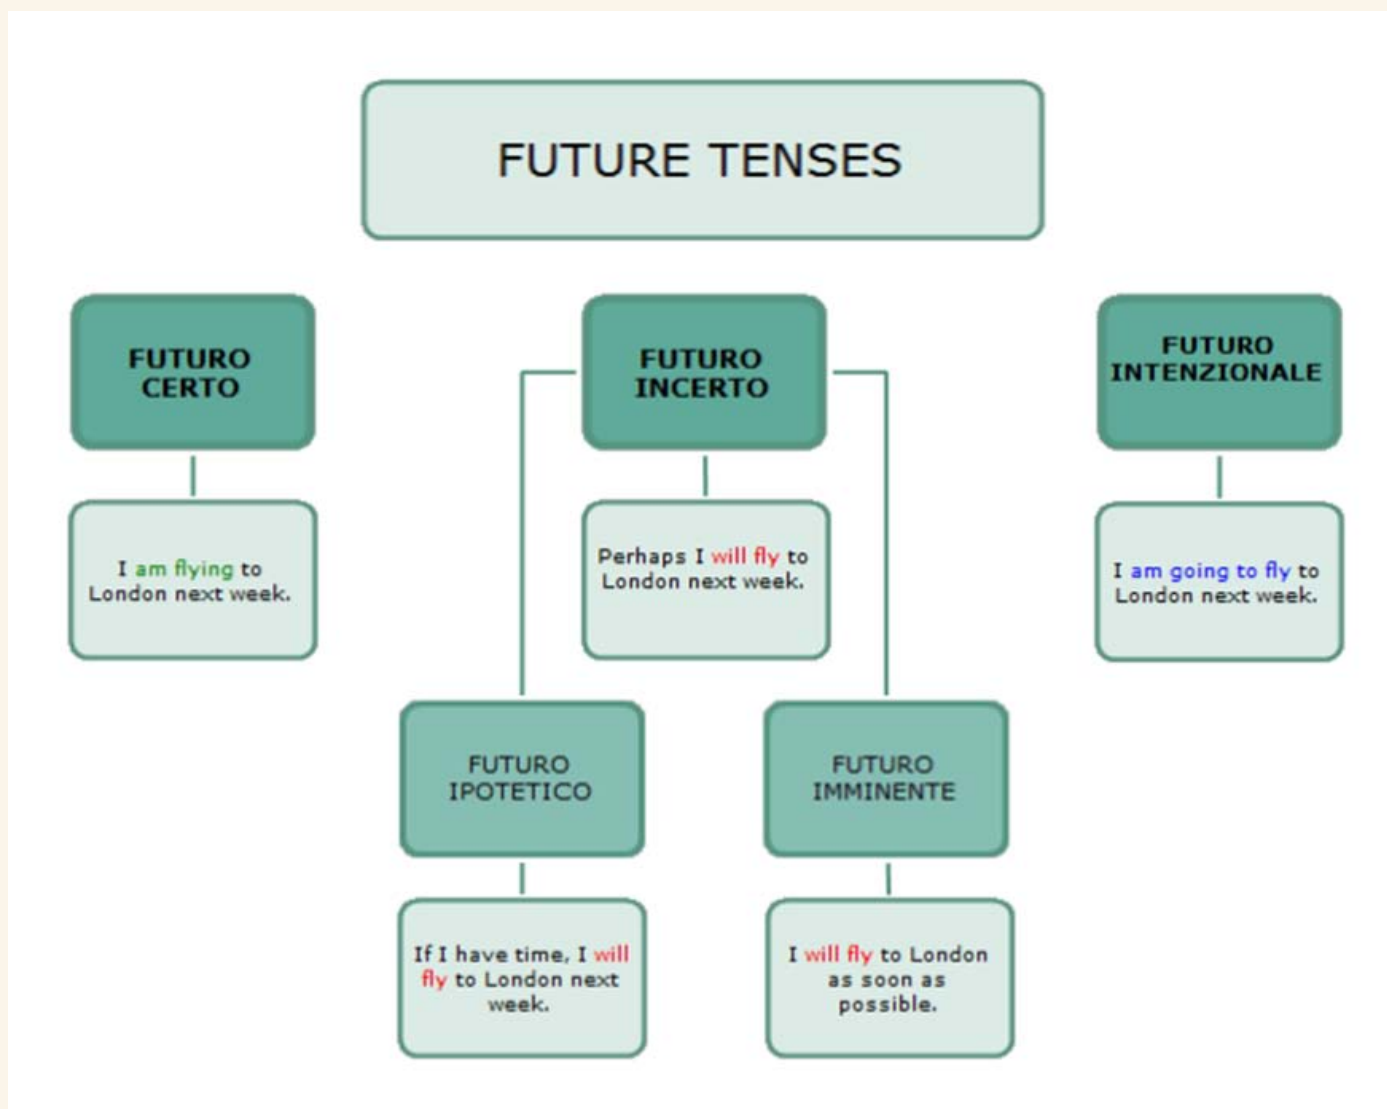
FUTURE TENSES

FUTURO CERTO

I am flying to London next week.

FUTURO INCERTO

Perhaps I will fly to London next week.

FUTURO INTENZIONALE

I am going to fly to London next week.

FUTURO IPOTETICO

If I have time, I will fly to London next week.

FUTURO IMMINENTE

I will fly to London as soon as possible.